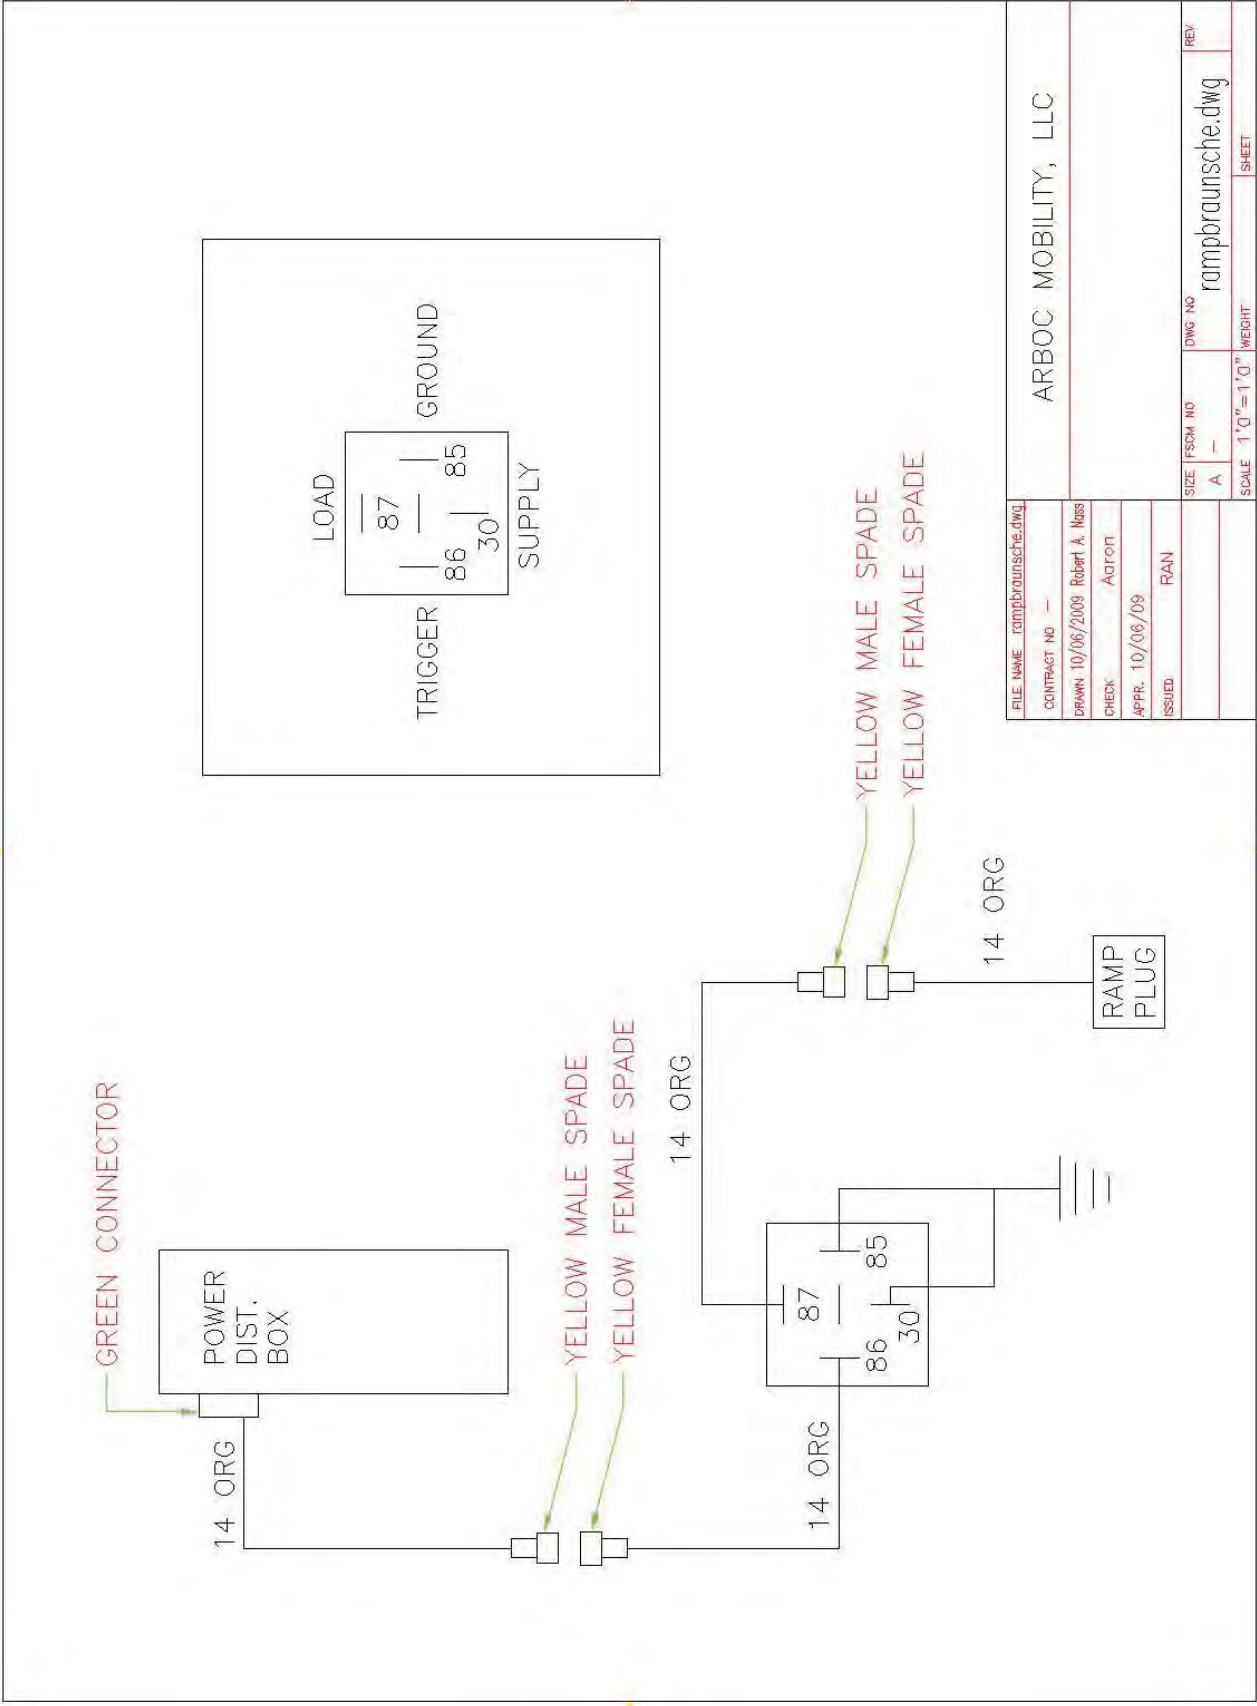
ARBOC MOBILITY, LLC

FILE NAME rampbraunsche.dwg
CONTRACT NO —
DRAWN 10/06/2009 Robert A. Nass
CHECK Aaron
APPR. 10/06/09
ISSUED RAN

SIZE A
FSCM NO —
DWG NO rampbraunsche.dwg
REV
SCALE 1'0"=1'0"
WEIGHT
SHEET

LOAD
87
86
30
85
TRIGGER
SUPPLY
GROUND

GREEN CONNECTOR
POWER DIST. BOX
14 ORG
YELLOW MALE SPADE
YELLOW FEMALE SPADE
14 ORG
87
86
30
85
14 ORG
YELLOW MALE SPADE
YELLOW FEMALE SPADE
14 ORG
RAMP PLUG